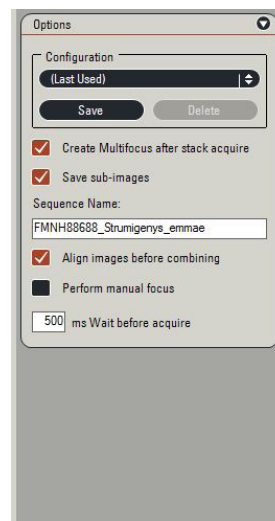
Options

Configuration

(Last Used)

Save

Delete

Create Multifocus after stack acquire

Save sub-images

Sequence Name:

FMNH88688_Strumigenys_emmae

Align images before combining

Perform manual focus

500 ms Wait before acquire